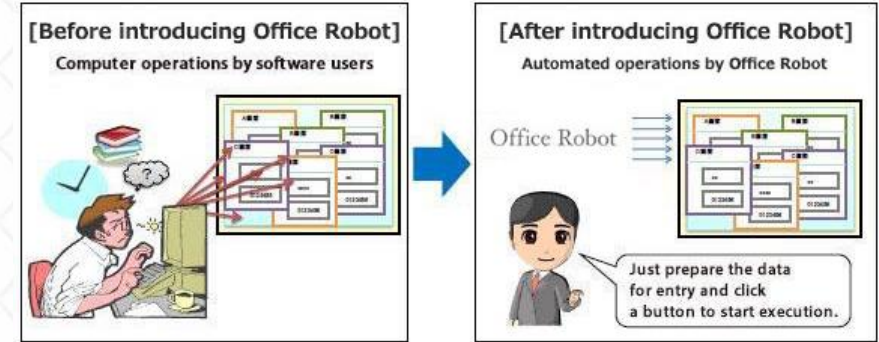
[Before introducing Office Robot]
Computer operations by software users

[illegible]

[After introducing Office Robot]
Automated operations by Office Robot

Office Robot

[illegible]

Just prepare the data for entry and click a button to start execution.